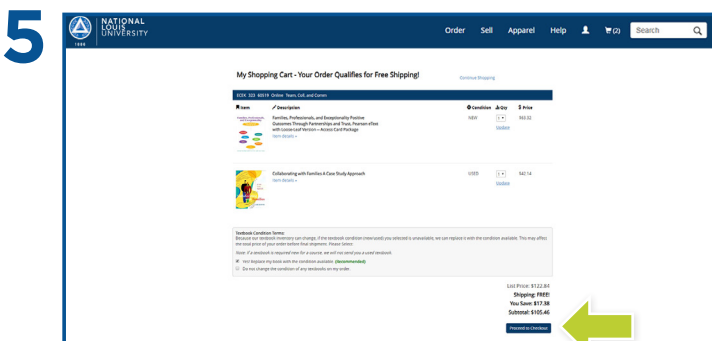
5

NATIONAL LOUIS UNIVERSITY 1886

Order Sell Apparel Help (2) Search

My Shopping Cart - Your Order Qualifies for Free Shipping!

Continue Shopping

ECEX 323 60019 Online: Team, Coll. and Comm

| Item | Description | Condition | Qty | Price |
|---|---|---|---|---|
| | Families, Professionals, and Exceptionality Positive Outcomes Through Partnerships and Trust, Pearson eText with Looseleaf Version -- Access Card Package Item Details » | NEW | 1 Update | $63.32 |
| | Collaborating with Families A Case Study Approach Item Details » | USED | 1 Update | $42.14 |

Textbook Condition Terms
Because our textbook inventory can change, if the textbook condition (new/used) you selected is unavailable, we can replace it with the condition available. This may affect the total price of your order before final shipment. Please Select:

Note: If a textbook is required new for a course, we will not send you a used textbook.

Yes! Replace my book with the condition available. (Recommended)
Do not change the condition of any textbooks on my order.

List Price: $122.84
Shipping: FREE!
You Save: $17.38
Subtotal: $105.46

Proceed to Checkout